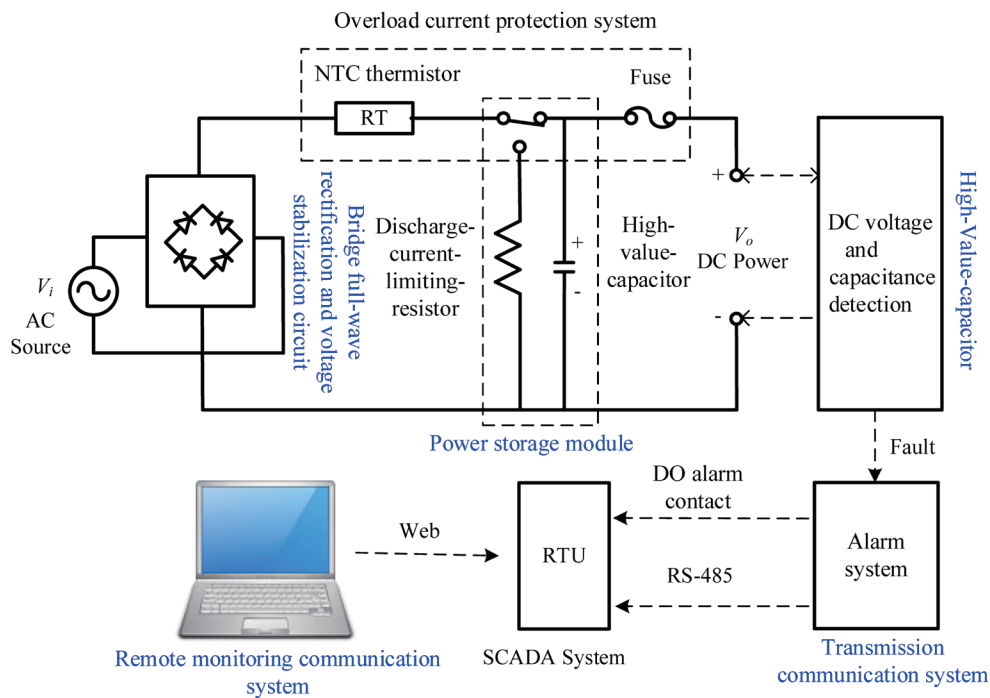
Overload current protection system

NTC thermistor

RT

Fuse

Bridge full-wave rectification and voltage stabilization circuit

$V_i$

AC Source

Discharge-current-limiting-resistor

+

-

High-value-capacitor

+

$V_o$

DC Power

-

DC voltage and capacitance detection

High-Value-capacitor

Power storage module

Fault

DO alarm contact

Web

RTU

Alarm system

RS-485

Remote monitoring communication system

SCADA System

Transmission communication system